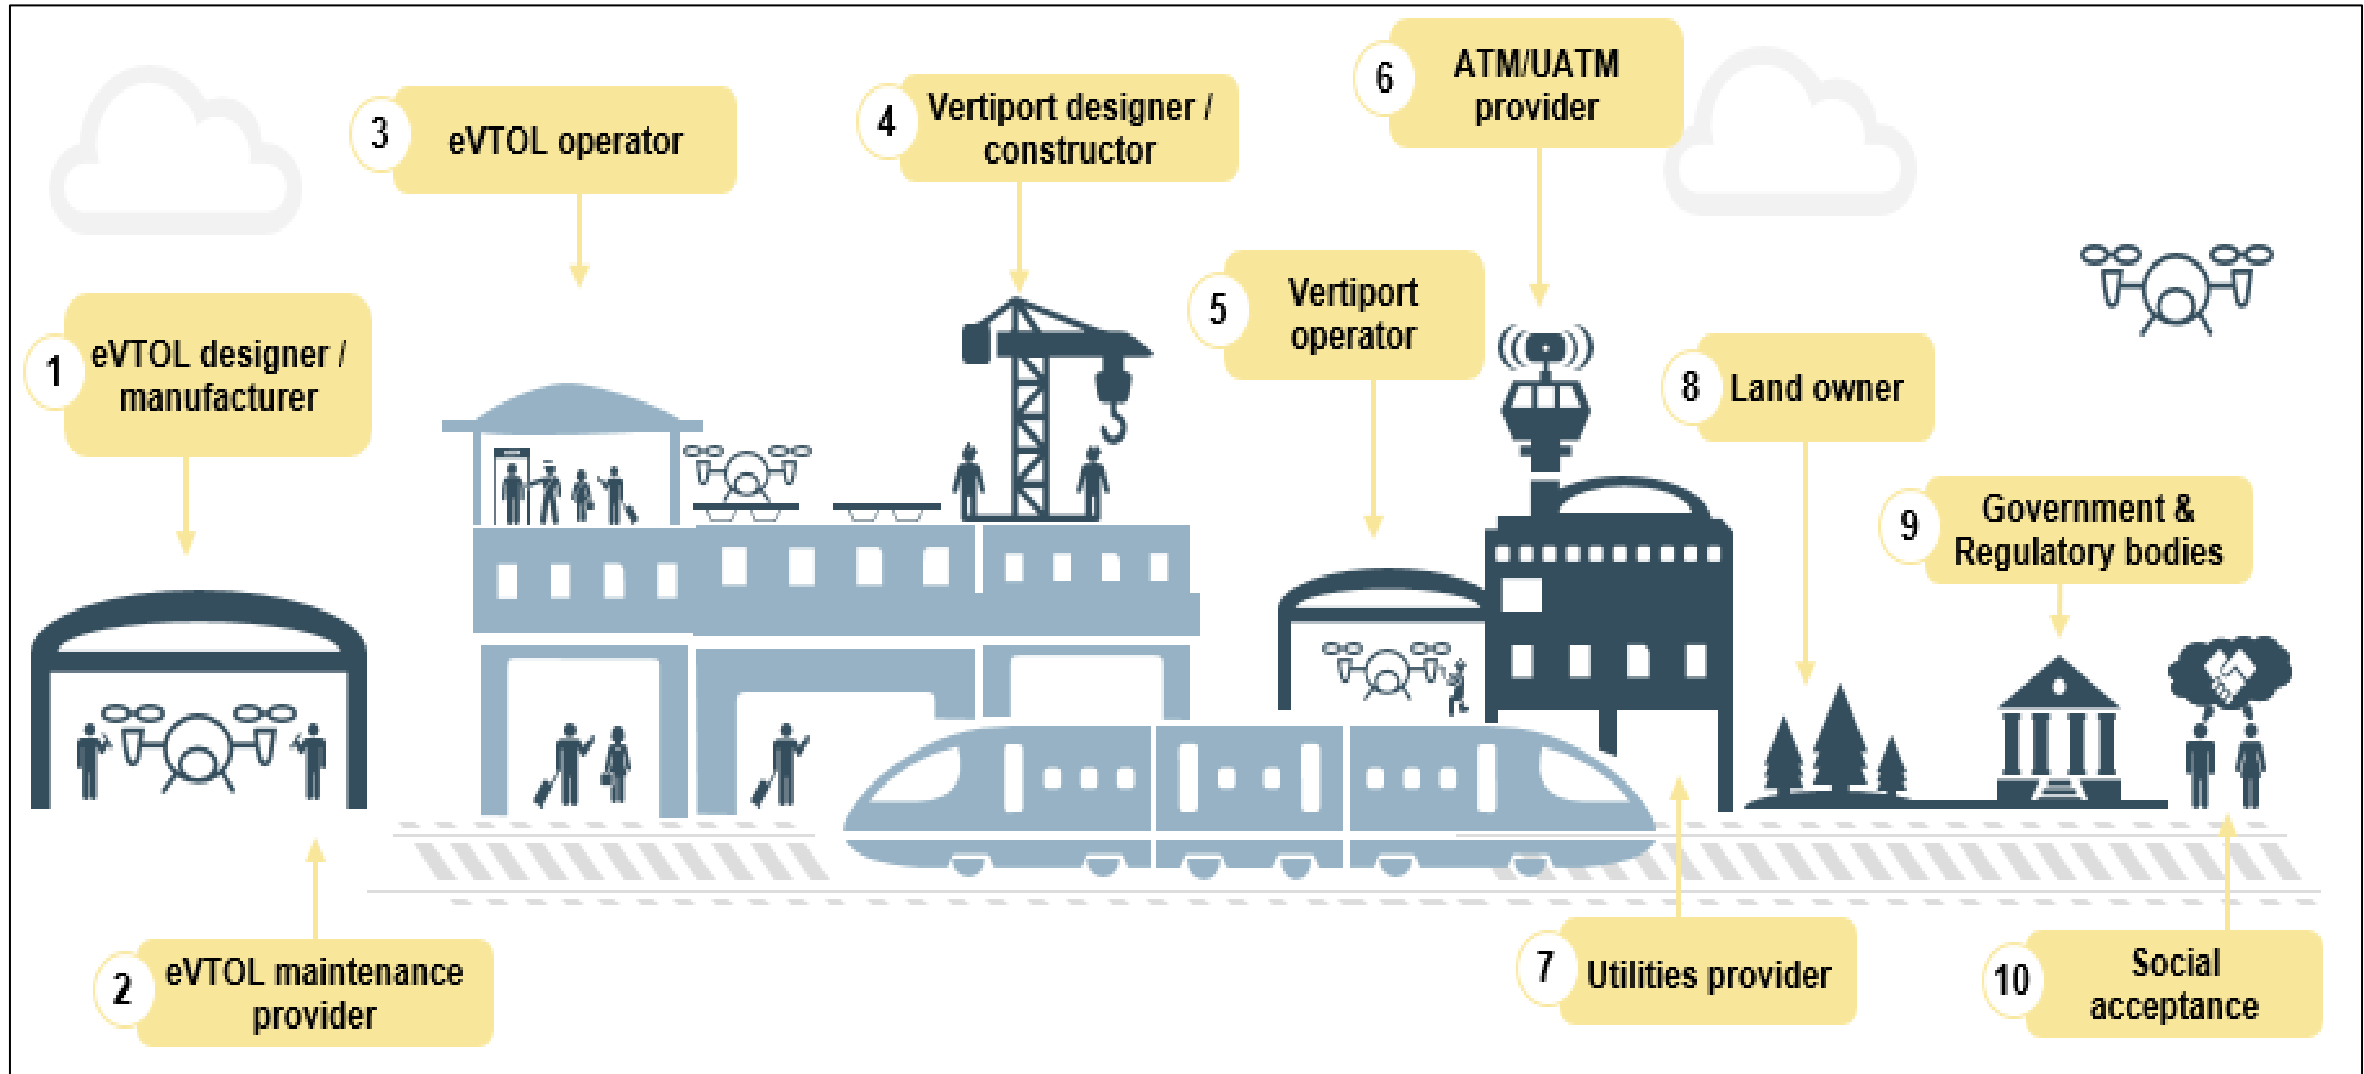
3 eVTOL operator

4 Vertiport designer / constructor

6 ATM/UATM provider

1 eVTOL designer / manufacturer

5 Vertiport operator

8 Land owner

9 Government & Regulatory bodies

2 eVTOL maintenance provider

7 Utilities provider

10 Social acceptance